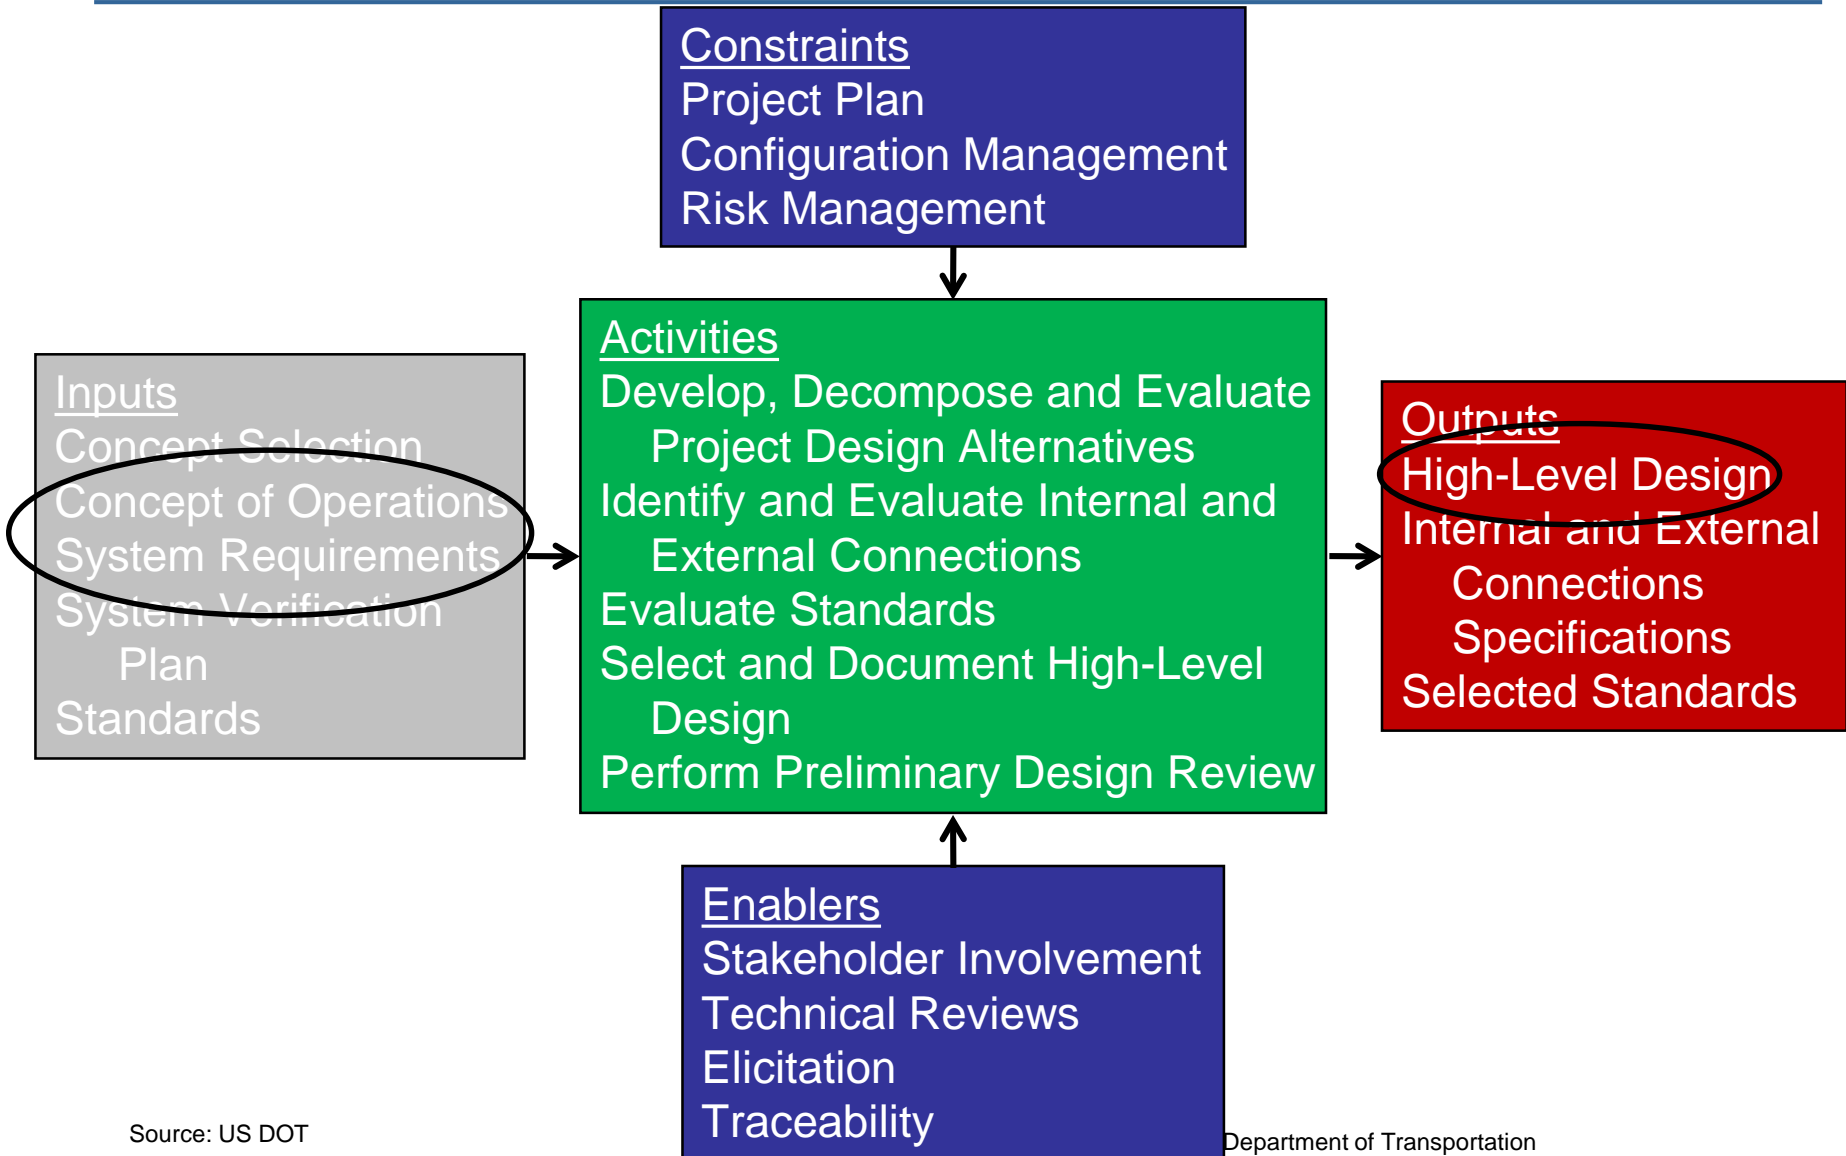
Constraints
Project Plan
Configuration Management
Risk Management

Inputs
Concept Selection
Concept of Operations
System Requirements
System Verification Plan
Standards

Activities
Develop, Decompose and Evaluate Project Design Alternatives
Identify and Evaluate Internal and External Connections
Evaluate Standards
Select and Document High-Level Design
Perform Preliminary Design Review

Outputs
High-Level Design
Internal and External Connections Specifications
Selected Standards

Enablers
Stakeholder Involvement
Technical Reviews
Elicitation
Traceability

Source: US DOT

Department of Transportation